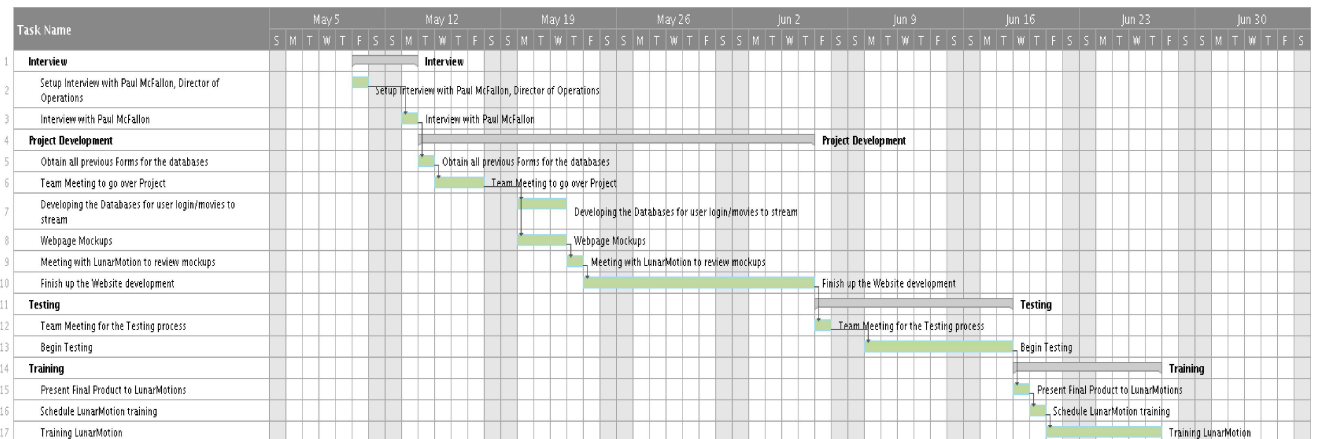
| | Task Name |
|---|---|
| 1 | Interview |
| 2 | Setup Interview with Paul McFallon, Director of Operations |
| 3 | Interview with Paul McFallon |
| 4 | Project Development |
| 5 | Obtain all previous Forms for the databases |
| 6 | Team Meeting to go over Project |
| 7 | Developing the Databases for user login/movies to stream |
| 8 | Webpage Mockups |
| 9 | Meeting with LunarMotion to review mockups |
| 10 | Finish up the Website development |
| 11 | Testing |
| 12 | Team Meeting for the Testing process |
| 13 | Begin Testing |
| 14 | Training |
| 15 | Present Final Product to LunarMotions |
| 16 | Schedule LunarMotion training |
| 17 | Training LunarMotion |

May 5 | May 12 | May 19 | May 26 | Jun 2 | Jun 9 | Jun 16 | Jun 23 | Jun 30

S M T W T F S S M T W T F S S M T W T F S S M T W T F S S M T W T F S S M T W T F S S M T W T F S S M T W T F S S M T W T F S

Interview
Setup Interview with Paul McFallon, Director of Operations
Interview with Paul McFallon
Project Development
Obtain all previous Forms for the databases
Team Meeting to go over Project
Developing the Databases for user login/movies to stream
Webpage Mockups
Meeting with LunarMotion to review mockups
Finish up the Website development
Testing
Team Meeting for the Testing process
Begin Testing
Training
Present Final Product to LunarMotions
Schedule LunarMotion training
Training LunarMotion